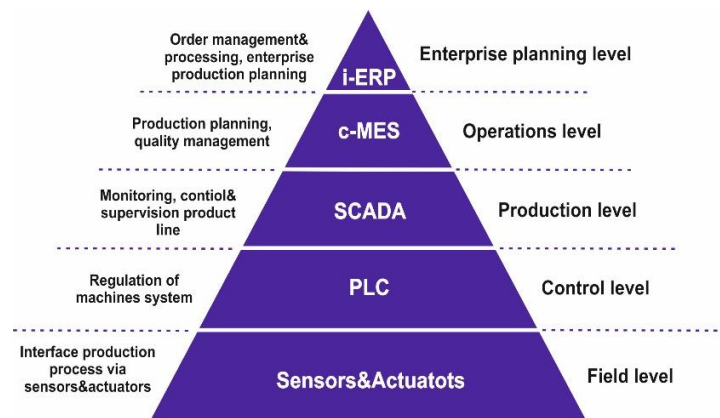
Order management& processing, enterprise production planning

i-ERP

Enterprise planning level

Production planning, quality management

c-MES

Operations level

Monitoring, contiol& supervision product line

SCADA

Production level

Regulation of machines system

PLC

Control level

Interface production process via sensors&actuators

Sensors&Actuatots

Field level